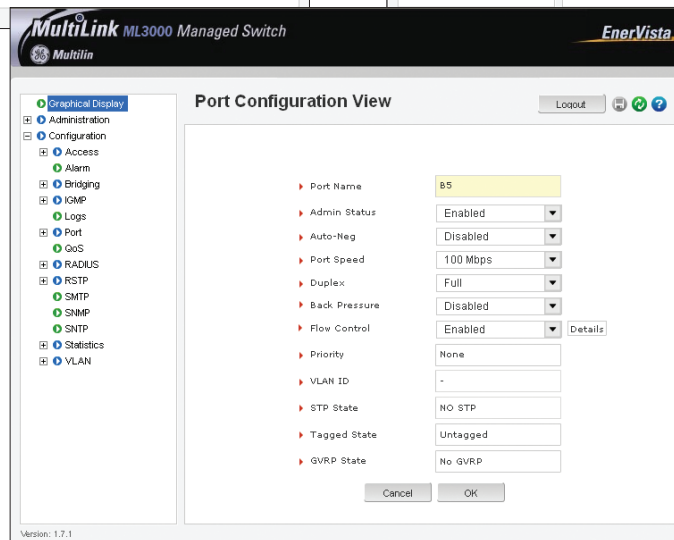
MultiLink ML3000 Managed Switch
Multilin
EnerVista

Graphical Display
Administration
Configuration
Access
Alarm
Bridging
IGMP
Logs
Port
QoS
RADIUS
RSTP
SMTP
SNMP
SNTP
Statistics
VLAN

Port Configuration View
Logout

| | |
|---|---|
| Port Name | B5 |
| Admin Status | Enabled |
| Auto-Neg | Disabled |
| Port Speed | 100 Mbps |
| Duplex | Full |
| Back Pressure | Disabled |
| Flow Control | Enabled Details |
| Priority | None |
| VLAN ID | - |
| STP State | NO STP |
| Tagged State | Untagged |
| GVRP State | No GVRP |

Cancel OK

Version: 1.7.1